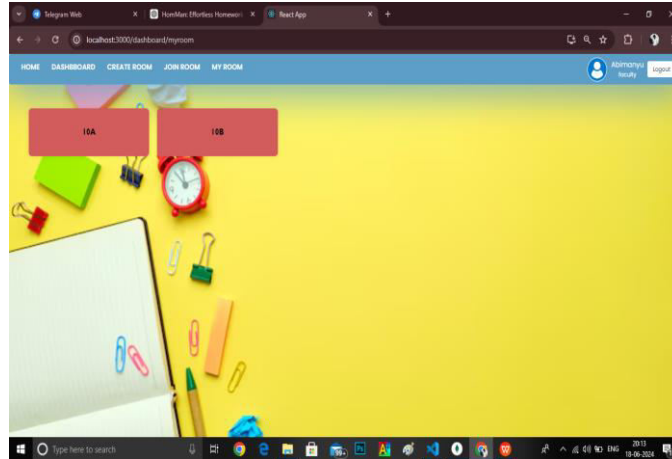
Telegram Web
HomWarc Effortless Homework
React App
localhost:3000/dashboard/myroom
HOME DASHBOARD CREATE ROOM JOIN ROOM MY ROOM
Abimanyu faculty
Logout
10A
10B
Type here to search
ENG
20:13
18-06-2024